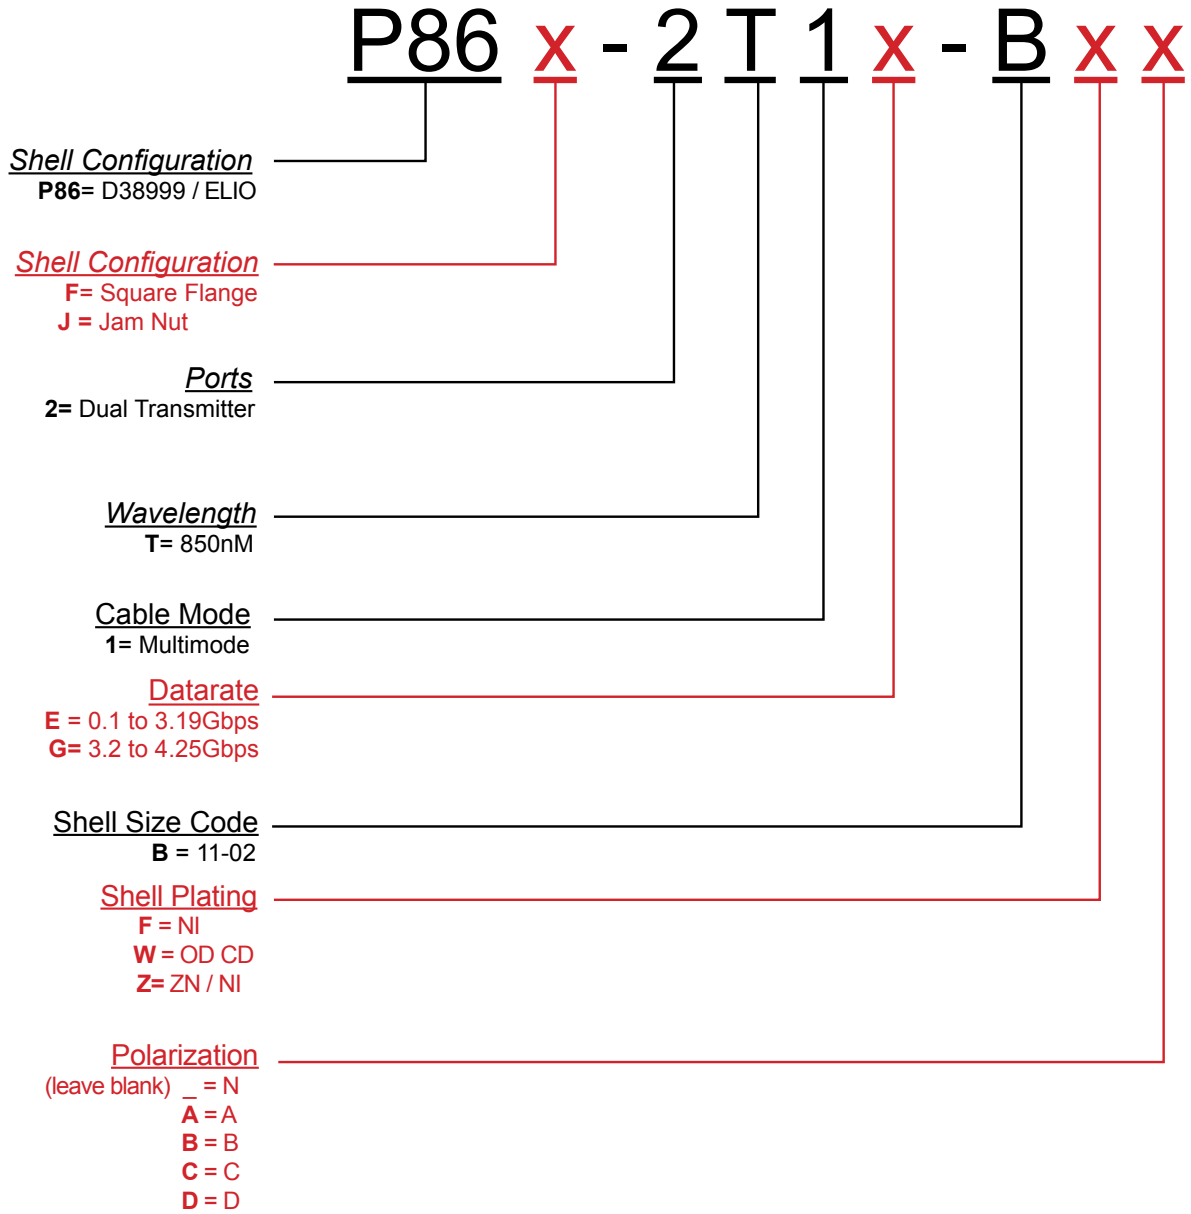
P86 x - 2 T 1 x - B x x

Shell Configuration
P86= D38999 / ELIO

Shell Configuration
F= Square Flange
J = Jam Nut

Ports
2= Dual Transmitter

Wavelength
T= 850nM

Cable Mode
1= Multimode

Datarate
E = 0.1 to 3.19Gbps
G= 3.2 to 4.25Gbps

Shell Size Code
B = 11-02

Shell Plating
F = NI
W = OD CD
Z= ZN / NI

Polarization
(leave blank) _ = N
A = A
B = B
C = C
D = D